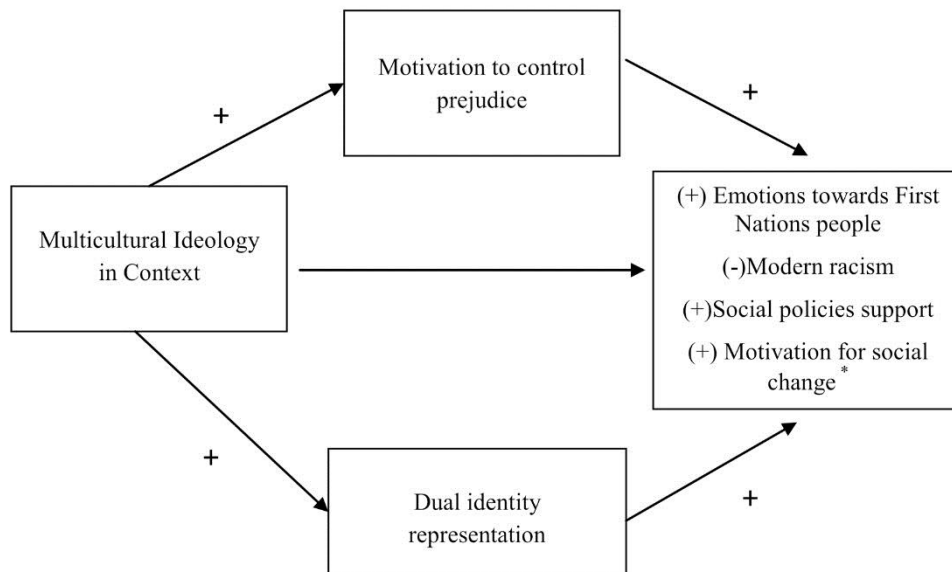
Motivation to control prejudice

+

+

Multicultural Ideology in Context

(+) Emotions towards First Nations people

(-)Modern racism

(+)Social policies support

(+) Motivation for social change *

+

Dual identity representation

+